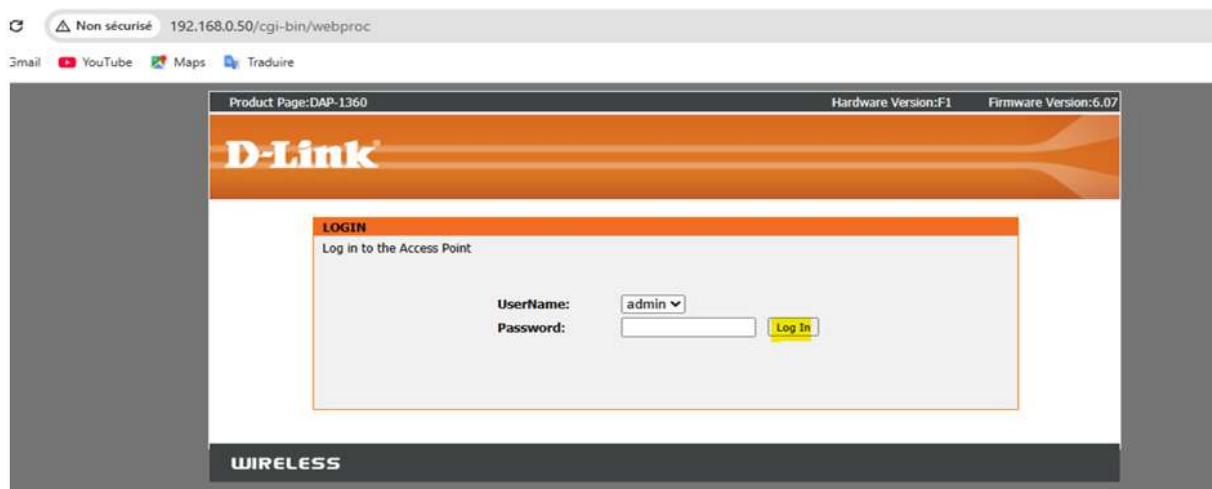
Non sécurisé 192.168.0.50/cgi-bin/webproc

Gmail YouTube Maps Traduire

Product Page:DAP-1360 Hardware Version:F1 Firmware Version:6.07

D-Link

LOGIN

Log in to the Access Point

UserName: admin

Password: Log In

WIRELESS